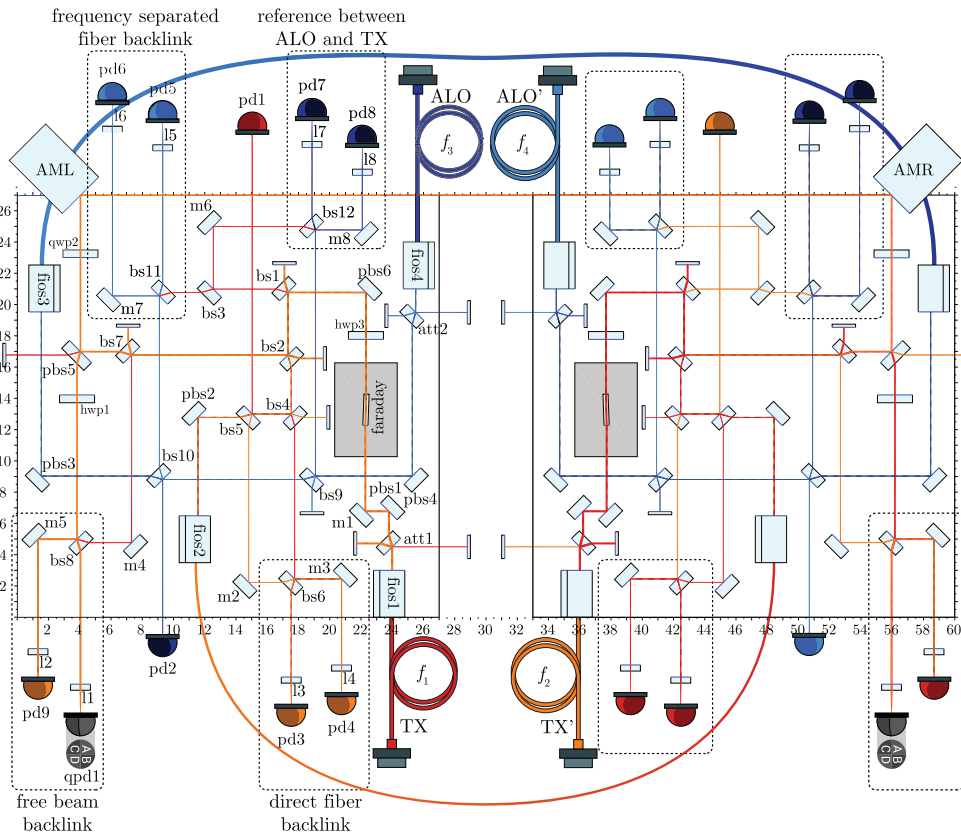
frequency separated fiber backlink

reference between ALO and TX

pd6
pd5
l6
l5
pd1
pd7
pd8
l7
l8
ALO
ALO'
$f_3$
$f_4$
AML
AMR
m6
bs12
m8
qwp2
fios3
bs11
m7
bs1
bs3
pbs6
fios4
hwp3
att2
bs7
bs2
pbs5
hwp1
pbs2
bs4
bs5
faraday
pbs3
bs10
bs9
pbs1
pbs4
m1
att1
m5
bs8
m4
fios2
m2
bs6
m3
fios1
pd2
pd9
l2
l1
l3
l4
pd3
pd4
$f_1$
$f_2$
TX
TX'
qpd1
A B
C D
A B
C D

free beam backlink

direct fiber backlink

26
24
22
20
18
16
14
12
10
8
6
4
2
2
4
6
8
10
12
14
16
18
20
22
24
26
28
30
32
34
36
38
40
42
44
46
48
50
52
54
56
58
60